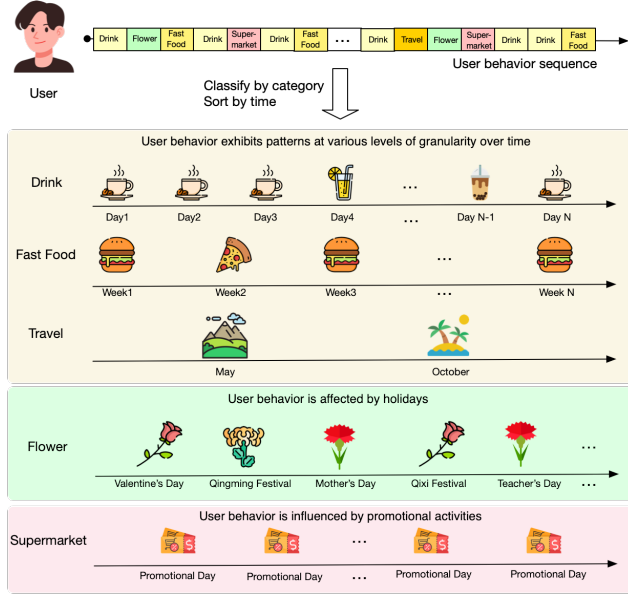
User

Drink | Flower | Fast Food | Drink | Supermarket | Drink | Fast Food | ... | Drink | Travel | Flower | Supermarket | Drink | Drink | Fast Food

User behavior sequence

Classify by category
Sort by time

User behavior exhibits patterns at various levels of granularity over time

Drink
Day1 Day2 Day3 Day4 ... ... Day N-1 Day N

Fast Food
Week1 Week2 Week3 ... ... Week N

Travel
May October

User behavior is affected by holidays

Flower
Valentine's Day Qingming Festival Mother's Day Qixi Festival Teacher's Day ... ...

User behavior is influenced by promotional activities

Supermarket
Promotional Day Promotional Day ... ... Promotional Day Promotional Day